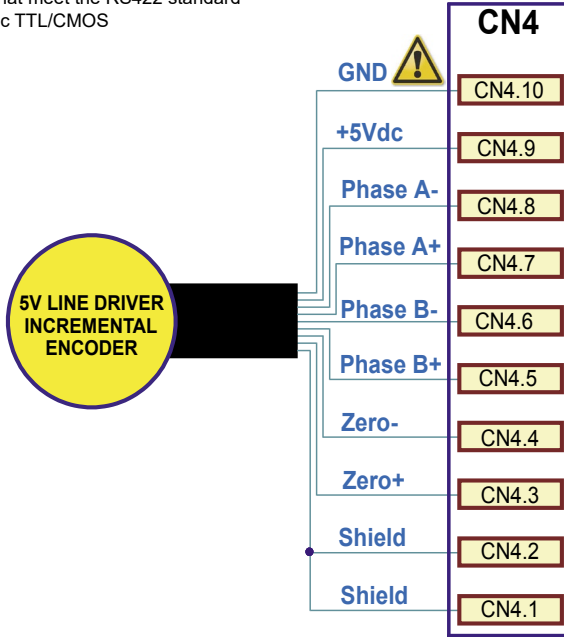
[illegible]hat meet the RS422 standard
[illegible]c TTL/CMOS

CN4

GND
CN4.10
+5Vdc
CN4.9
Phase A-
CN4.8
Phase A+
CN4.7
Phase B-
CN4.6
Phase B+
CN4.5
Zero-
CN4.4
Zero+
CN4.3
Shield
CN4.2
Shield
CN4.1

5V LINE DRIVER INCREMENTAL ENCODER